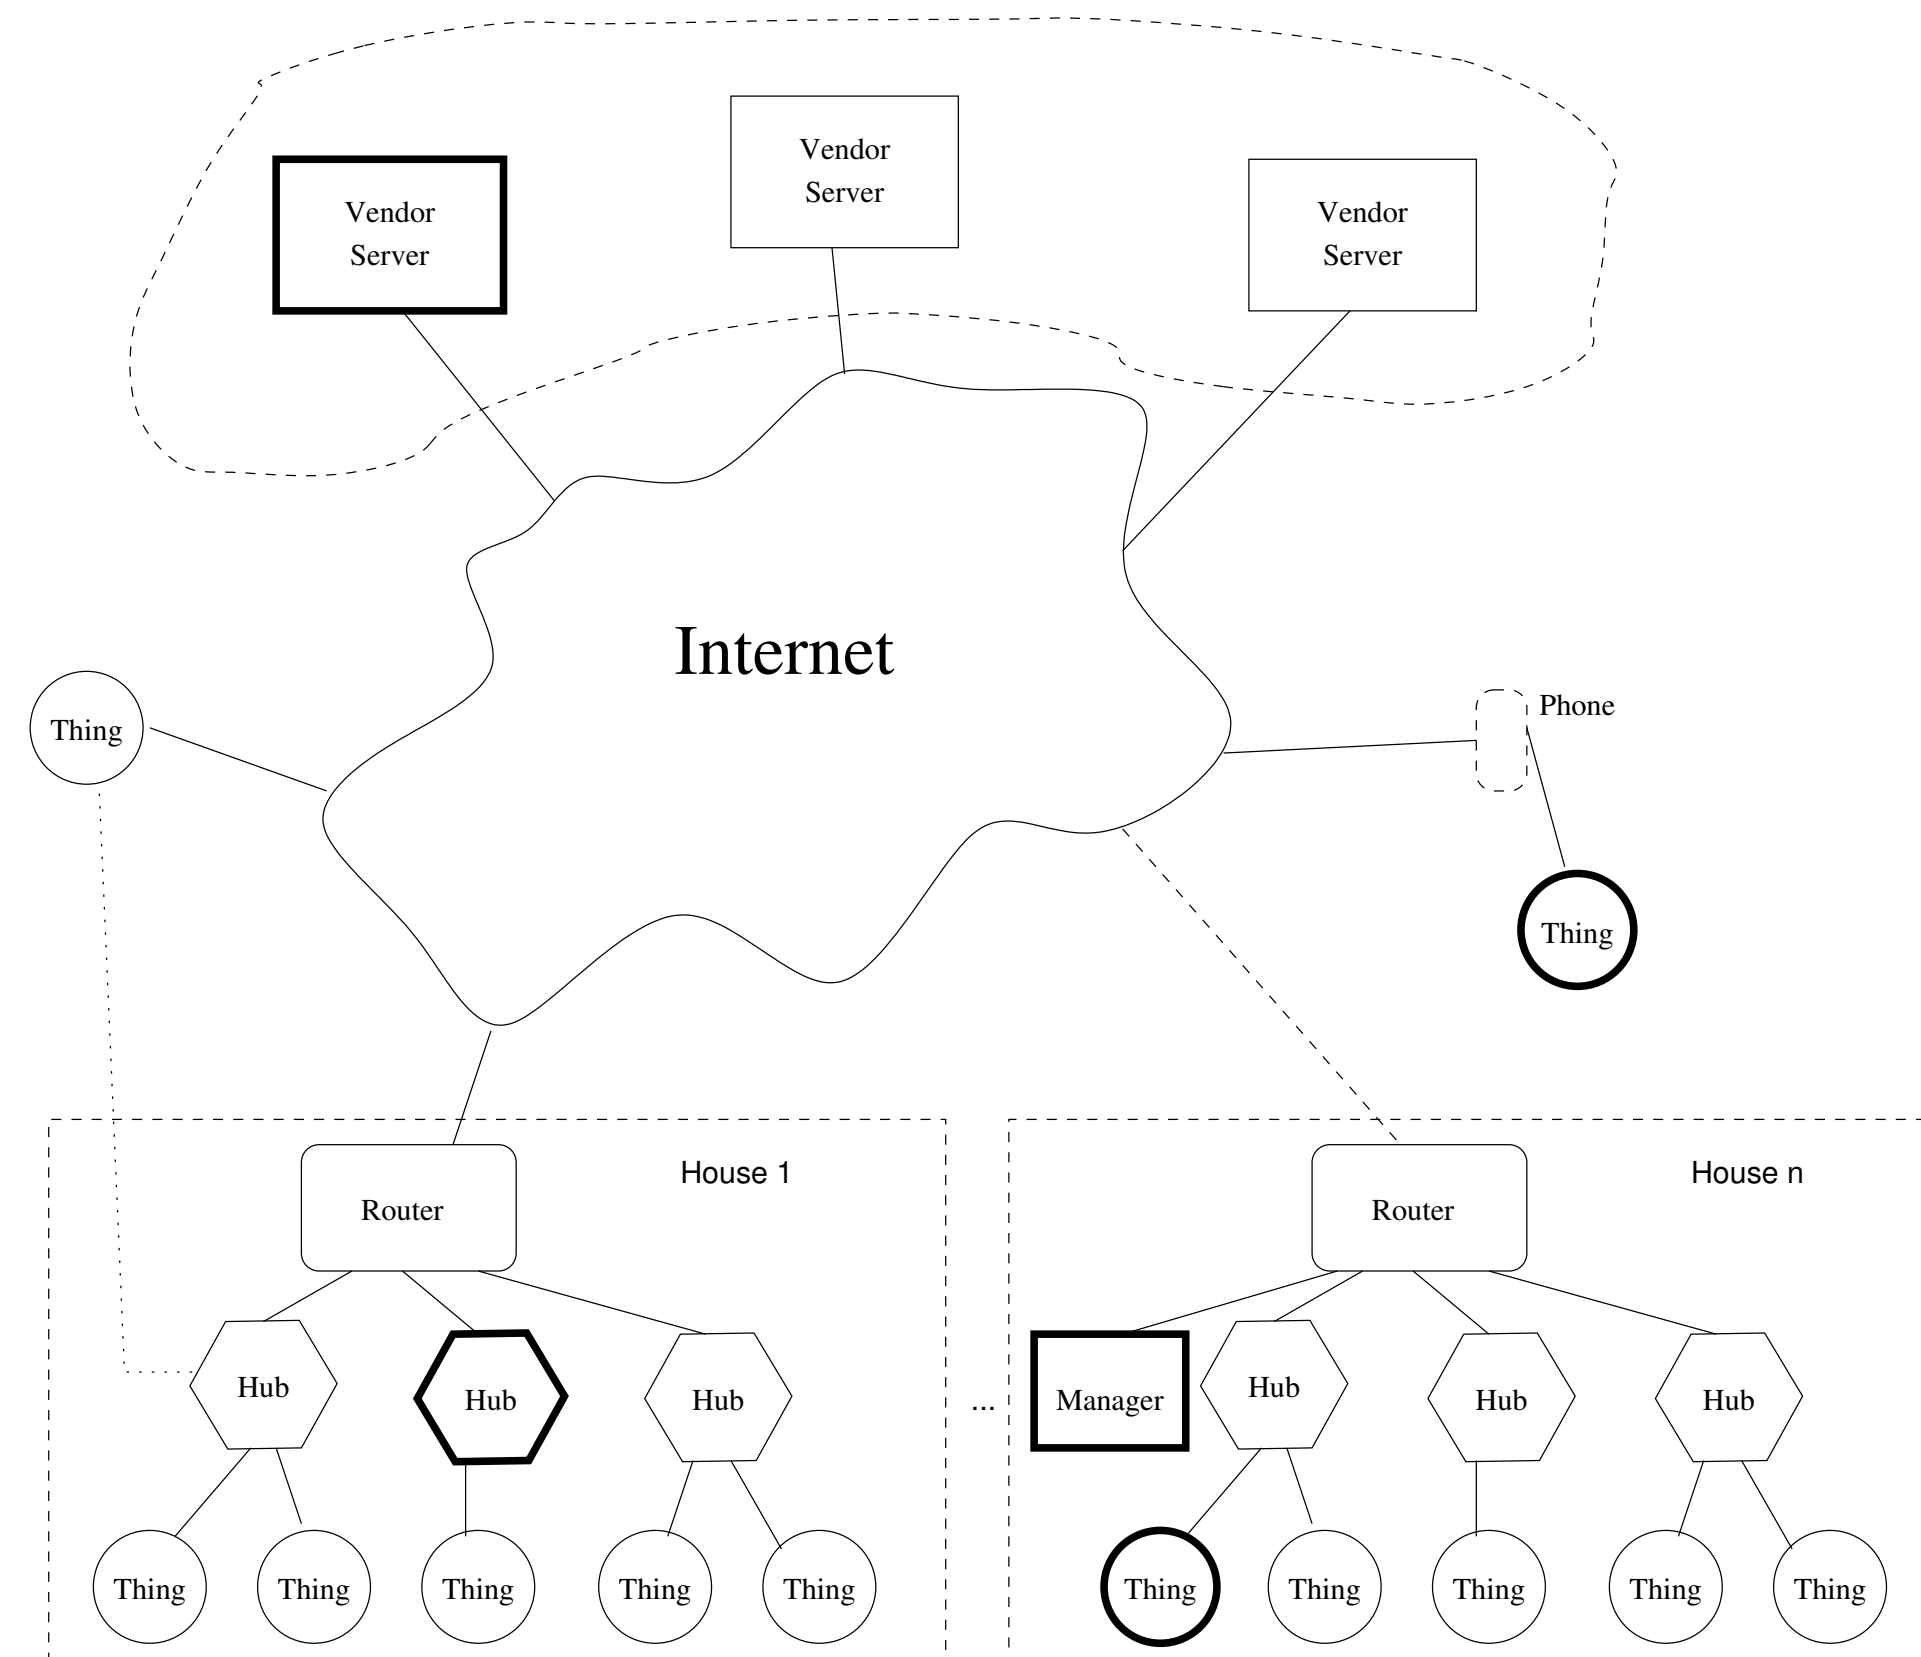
Vendor Server

Vendor Server

Vendor Server

Internet

Thing

Phone

Thing

House 1

Router

Hub

Hub

Hub

Thing

Thing

Thing

Thing

Thing

...

House n

Router

Manager

Hub

Hub

Hub

Thing

Thing

Thing

Thing

Thing